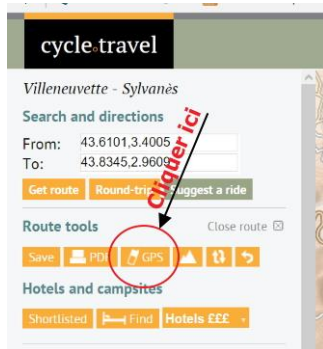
cycle.travel

Villeneuvette - Sylvanès

Search and directions

From: 43.6101,3.4005

To: 43.8345,2.9609

Get route

Round-trip

Suggest a ride

Cliquer ici

Route tools

Close route

Save

PDF

GPS

Hotels and campsites

Shortlisted

Find

Hotels £££